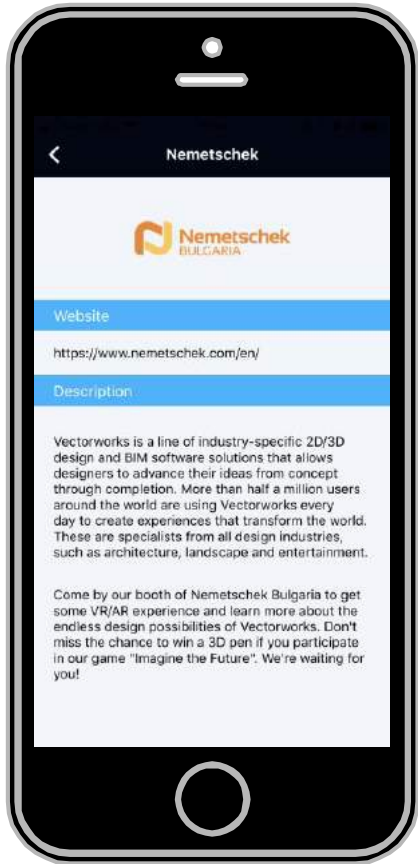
Nemetschek

Nemetschek
BULGARIA

Website

https://www.nemetschek.com/en/

Description

Vectorworks is a line of industry-specific 2D/3D design and BIM software solutions that allows designers to advance their ideas from concept through completion. More than half a million users around the world are using Vectorworks every day to create experiences that transform the world. These are specialists from all design industries, such as architecture, landscape and entertainment.

Come by our booth of Nemetschek Bulgaria to get some VR/AR experience and learn more about the endless design possibilities of Vectorworks. Don't miss the chance to win a 3D pen if you participate in our game "Imagine the Future". We're waiting for you!